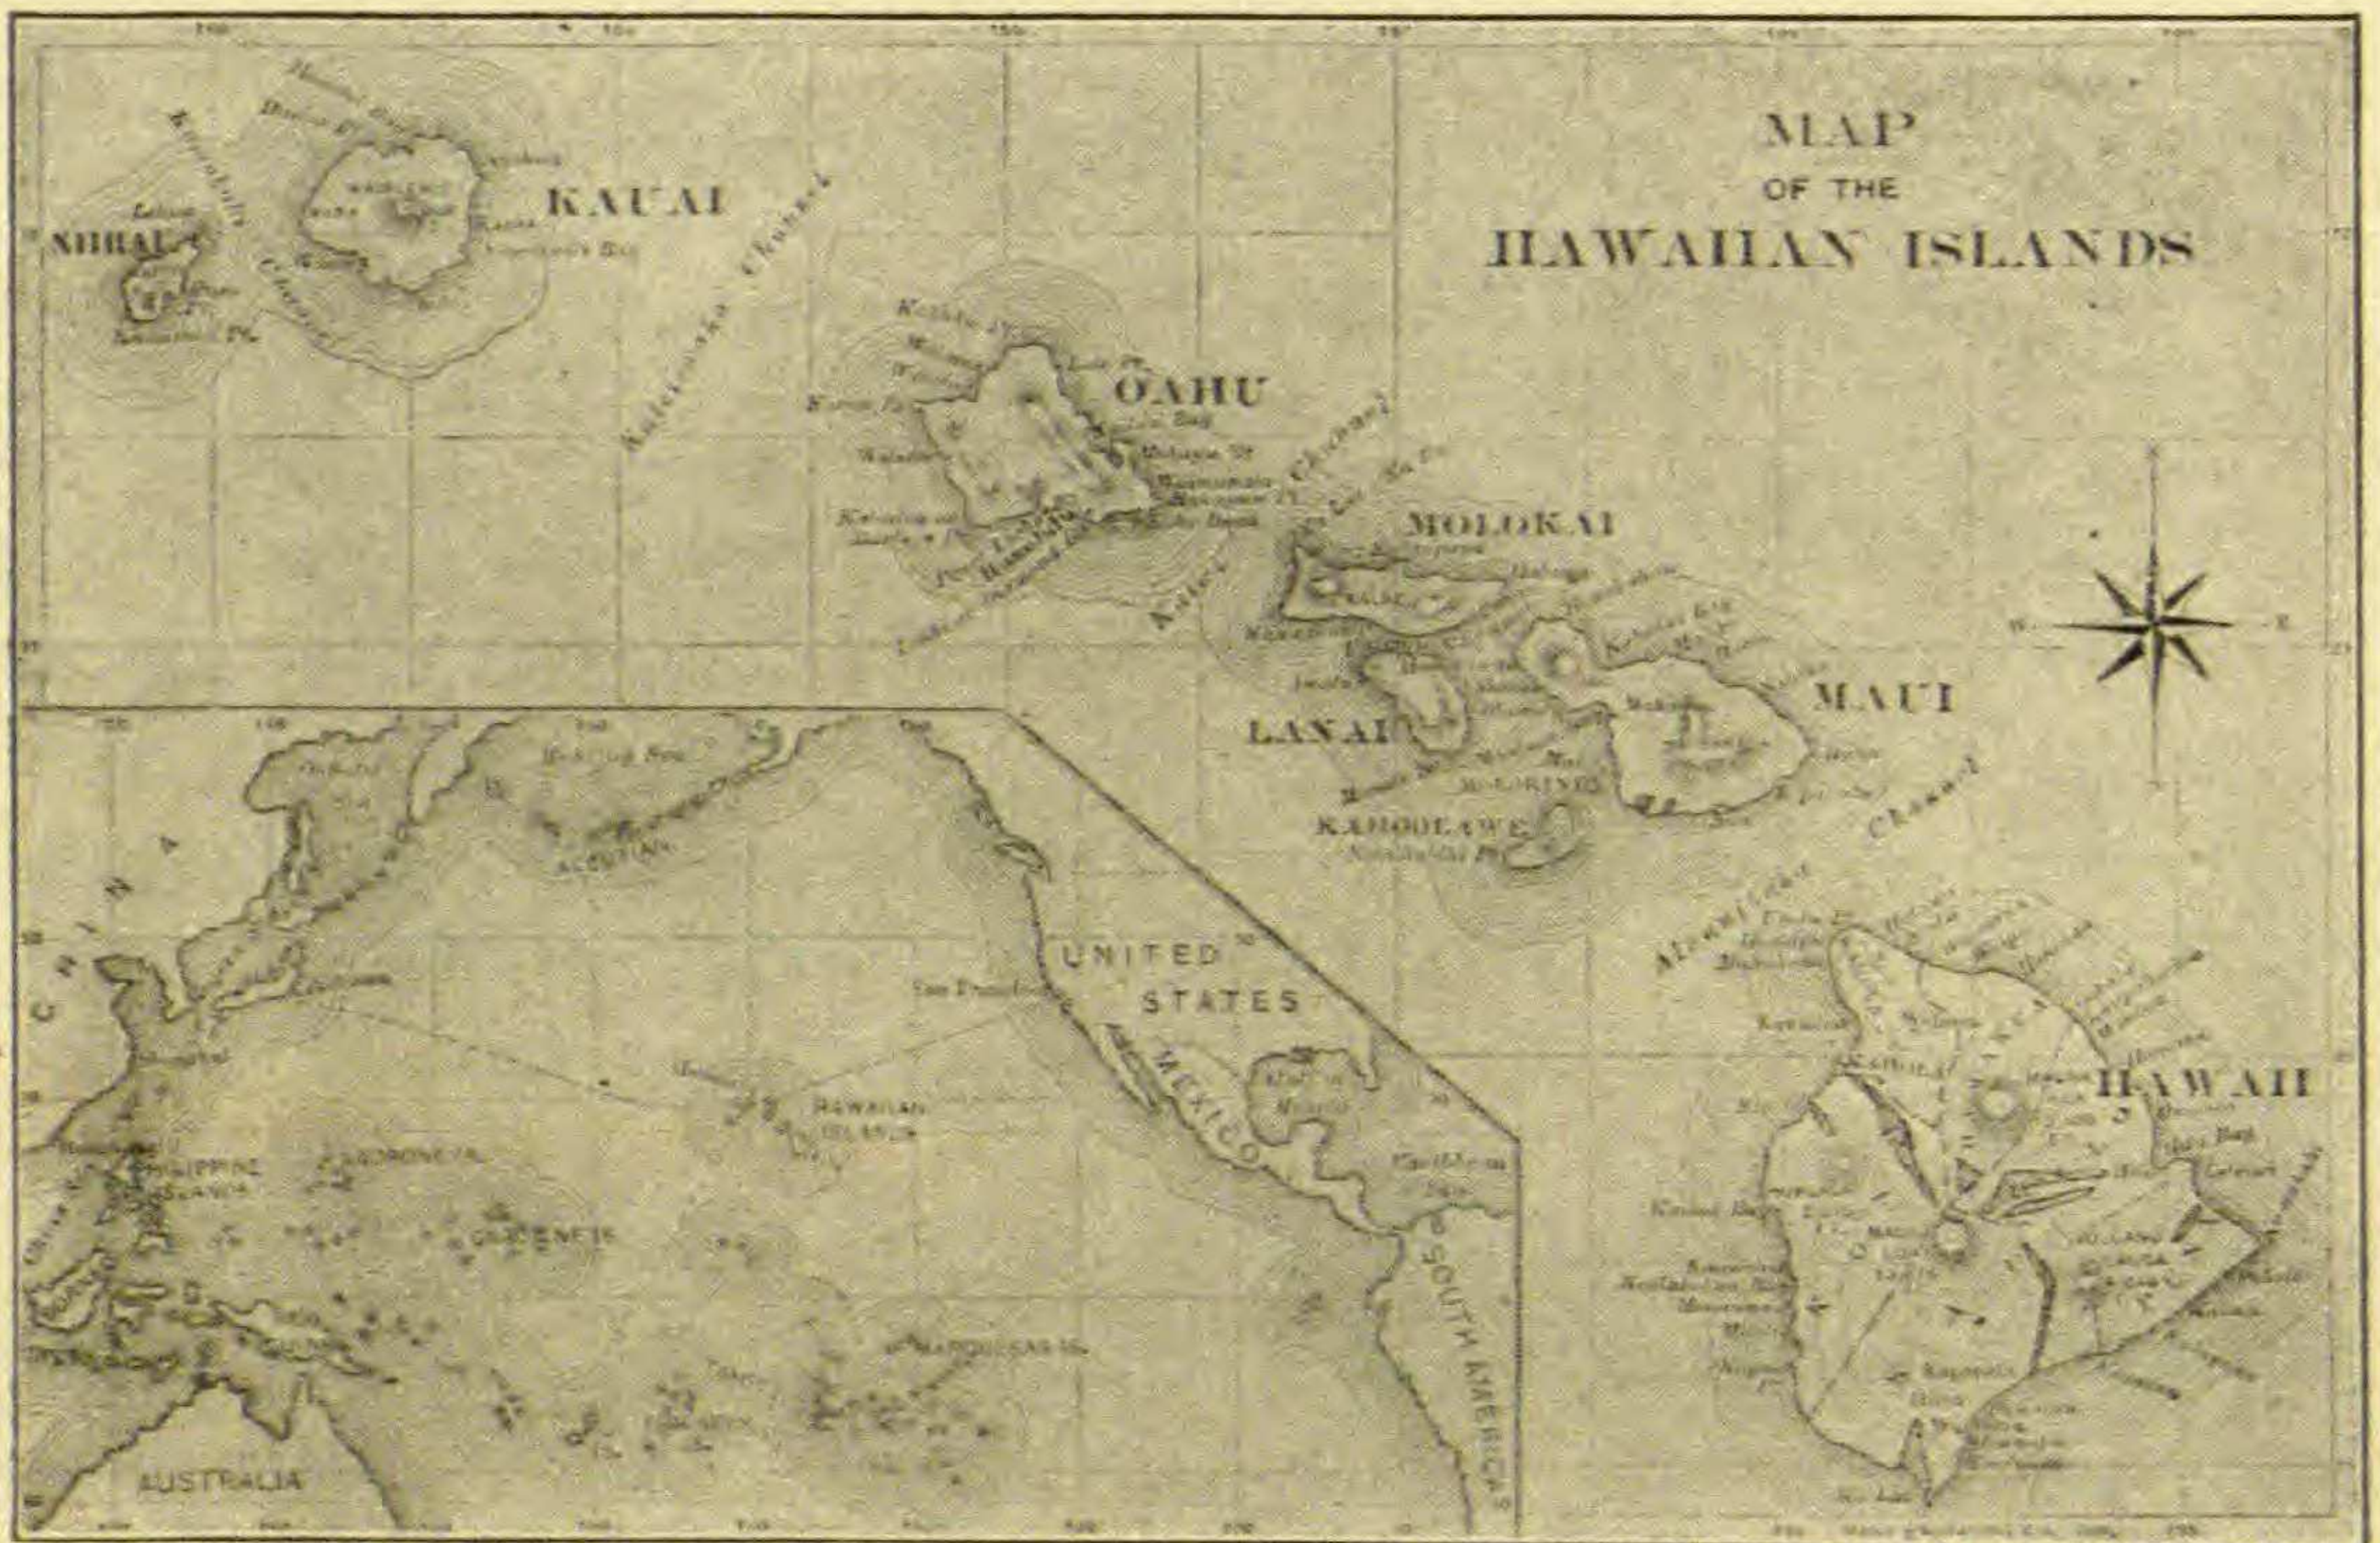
MAP
OF THE
HAWAIIAN ISLANDS

KAUAI

NIIHAU

Kaieiewaho Channel

OAHU

Kaiwi Channel

MOLOKAI

LANAI

MAUI

KAHOOLAWE

Alenuihaha Channel

HAWAII

W.

E.

Bering Sea

ALEUTIAN

CHINA

UNITED STATES

San Francisco

MEXICO

HAWAIIAN ISLANDS

PHILIPPINE ISLANDS

MICRONESIA

CAROLINES

MARQUESAS Is.

SOUTH AMERICA

AUSTRALIA